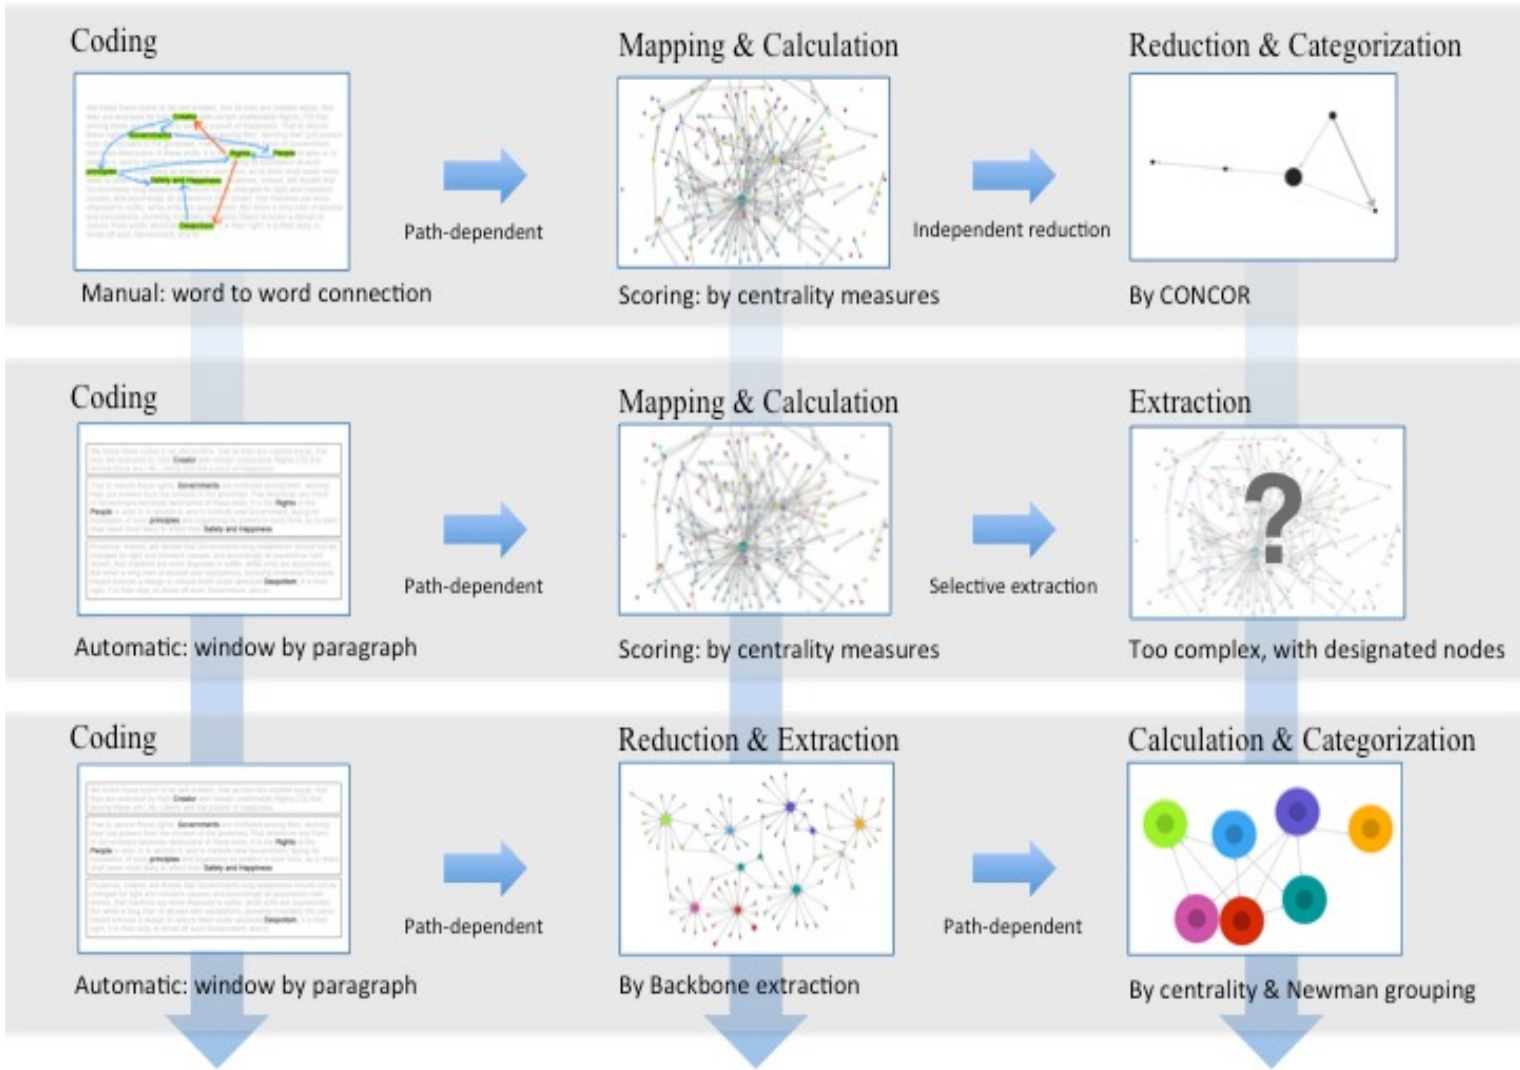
Coding

Manual: word to word connection

Path-dependent

Mapping & Calculation

Scoring: by centrality measures

Independent reduction

Reduction & Categorization

By CONCOR

Coding

Automatic: window by paragraph

Path-dependent

Mapping & Calculation

Scoring: by centrality measures

Selective extraction

Extraction

Too complex, with designated nodes

Coding

Automatic: window by paragraph

Path-dependent

Reduction & Extraction

By Backbone extraction

Path-dependent

Calculation & Categorization

By centrality & Newman grouping